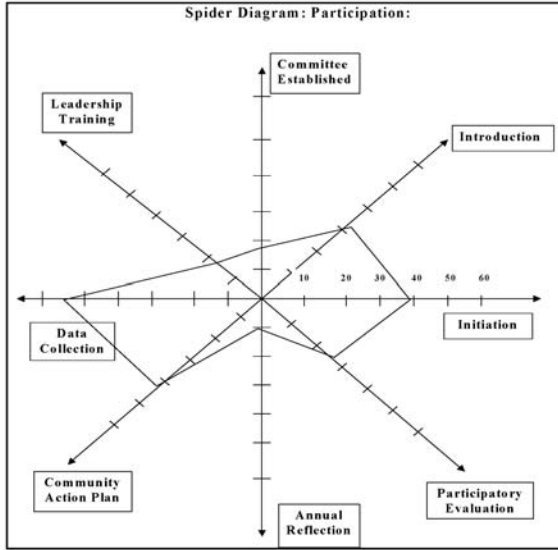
Spider Diagram: Participation:

Committee Established

Leadership Training

Introduction

10 20 30 40 50 60

Initiation

Data Collection

Community Action Plan

Annual Reflection

Participatory Evaluation